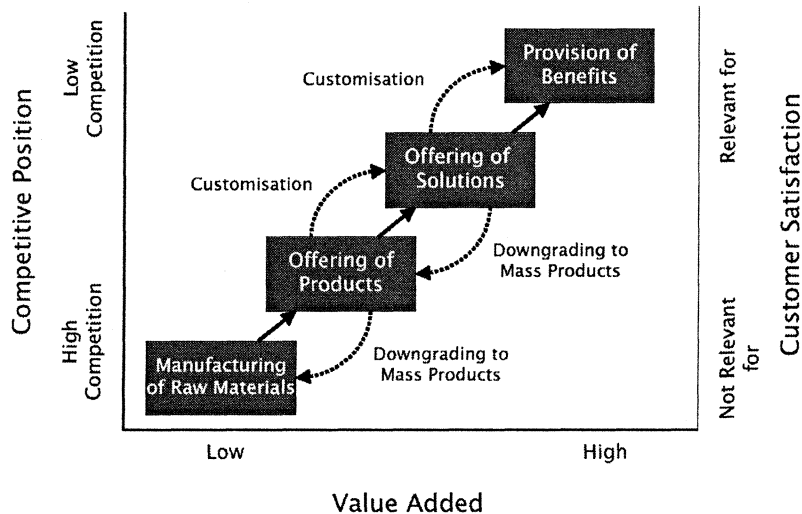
Competitive Position

Low Competition

High Competition

Provision of Benefits

Customisation

Offering of Solutions

Customisation

Offering of Products

Downgrading to Mass Products

Manufacturing of Raw Materials

Downgrading to Mass Products

Low

High

Value Added

Relevant for

Not Relevant for

Customer Satisfaction